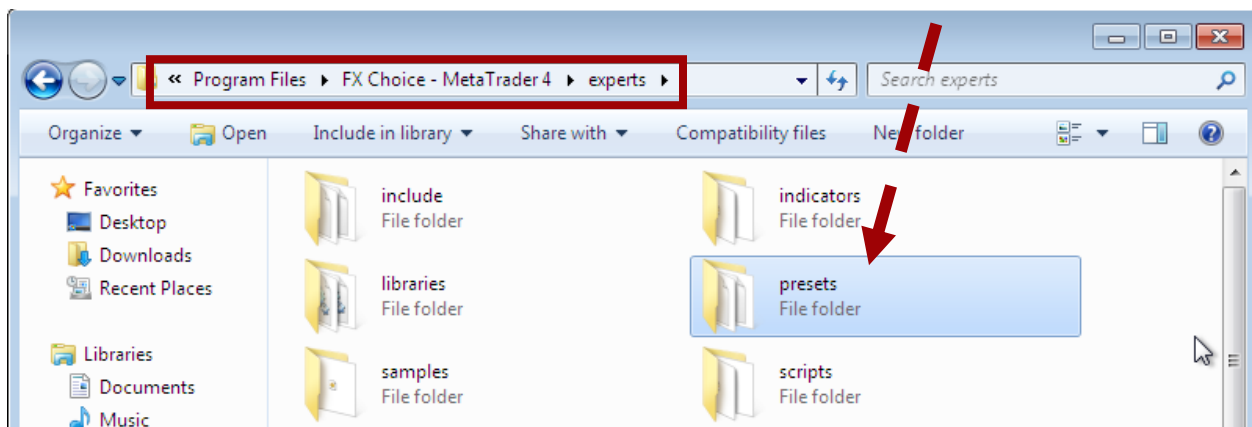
« Program Files ▸ FX Choice - MetaTrader 4 ▸ experts ▸

Search experts

Organize ▾ Open Include in library ▾ Share with ▾ Compatibility files New folder

Favorites
Desktop
Downloads
Recent Places

Libraries
Documents
Music

include
File folder

indicators
File folder

libraries
File folder

presets
File folder

samples
File folder

scripts
File folder